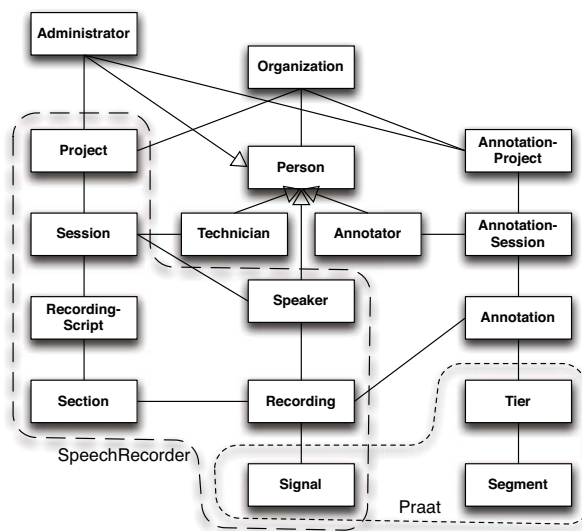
Administrator

Organization

Project

Person

Annotation-Project

Session

Technician

Annotator

Annotation-Session

Speaker

Recording-Script

Annotation

Section

Recording

Tier

SpeechRecorder

Signal

Segment

Praat